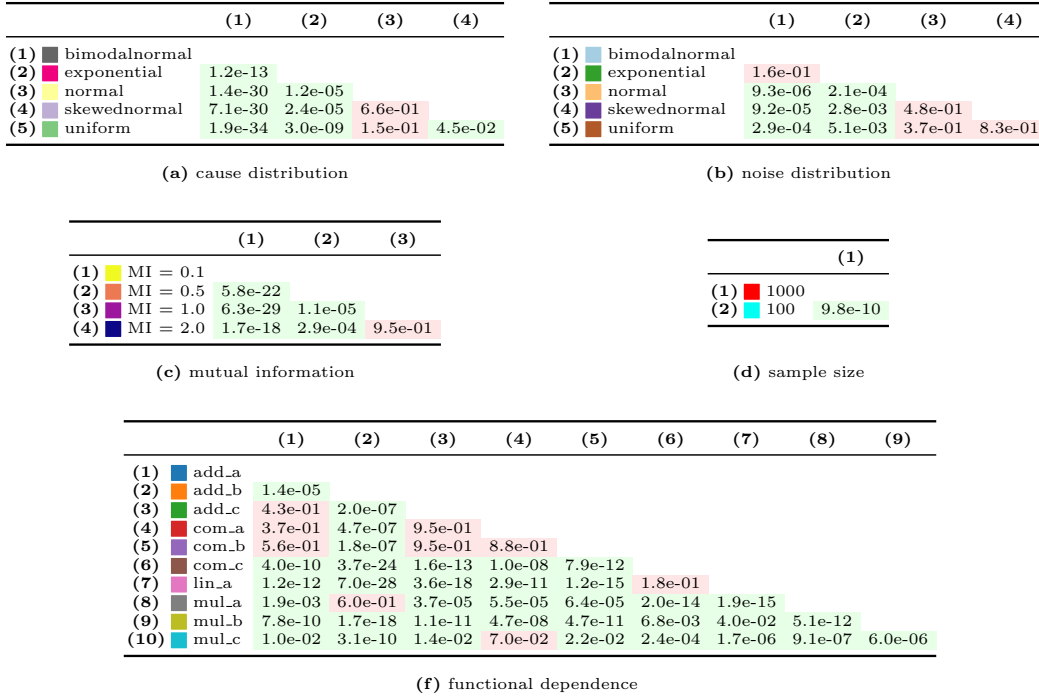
| | (1) | (2) | (3) | (4) |
|---|---|---|---|---|
| (1) bimodalnormal | | | | |
| (2) exponential | 1.2e-13 | | | |
| (3) normal | 1.4e-30 | 1.2e-05 | | |
| (4) skewednormal | 7.1e-30 | 2.4e-05 | 6.6e-01 | |
| (5) uniform | 1.9e-34 | 3.0e-09 | 1.5e-01 | 4.5e-02 |

(a) cause distribution

| | (1) | (2) | (3) | (4) |
|---|---|---|---|---|
| (1) bimodalnormal | | | | |
| (2) exponential | 1.6e-01 | | | |
| (3) normal | 9.3e-06 | 2.1e-04 | | |
| (4) skewednormal | 9.2e-05 | 2.8e-03 | 4.8e-01 | |
| (5) uniform | 2.9e-04 | 5.1e-03 | 3.7e-01 | 8.3e-01 |

(b) noise distribution

| | (1) | (2) | (3) |
|---|---|---|---|
| (1) MI = 0.1 | | | |
| (2) MI = 0.5 | 5.8e-22 | | |
| (3) MI = 1.0 | 6.3e-29 | 1.1e-05 | |
| (4) MI = 2.0 | 1.7e-18 | 2.9e-04 | 9.5e-01 |

(c) mutual information

| | (1) |
|---|---|
| (1) 1000 | |
| (2) 100 | 9.8e-10 |

(d) sample size

| | (1) | (2) | (3) | (4) | (5) | (6) | (7) | (8) | (9) |
|---|---|---|---|---|---|---|---|---|---|
| (1) add_a | | | | | | | | | |
| (2) add_b | 1.4e-05 | | | | | | | | |
| (3) add_c | 4.3e-01 | 2.0e-07 | | | | | | | |
| (4) com_a | 3.7e-01 | 4.7e-07 | 9.5e-01 | | | | | | |
| (5) com_b | 5.6e-01 | 1.8e-07 | 9.5e-01 | 8.8e-01 | | | | | |
| (6) com_c | 4.0e-10 | 3.7e-24 | 1.6e-13 | 1.0e-08 | 7.9e-12 | | | | |
| (7) lin_a | 1.2e-12 | 7.0e-28 | 3.6e-18 | 2.9e-11 | 1.2e-15 | 1.8e-01 | | | |
| (8) mul_a | 1.9e-03 | 6.0e-01 | 3.7e-05 | 5.5e-05 | 6.4e-05 | 2.0e-14 | 1.9e-15 | | |
| (9) mul_b | 7.8e-10 | 1.7e-18 | 1.1e-11 | 4.7e-08 | 4.7e-11 | 6.8e-03 | 4.0e-02 | 5.1e-12 | |
| (10) mul_c | 1.0e-02 | 3.1e-10 | 1.4e-02 | 7.0e-02 | 2.2e-02 | 2.4e-04 | 1.7e-06 | 9.1e-07 | 6.0e-06 |

(f) functional dependence